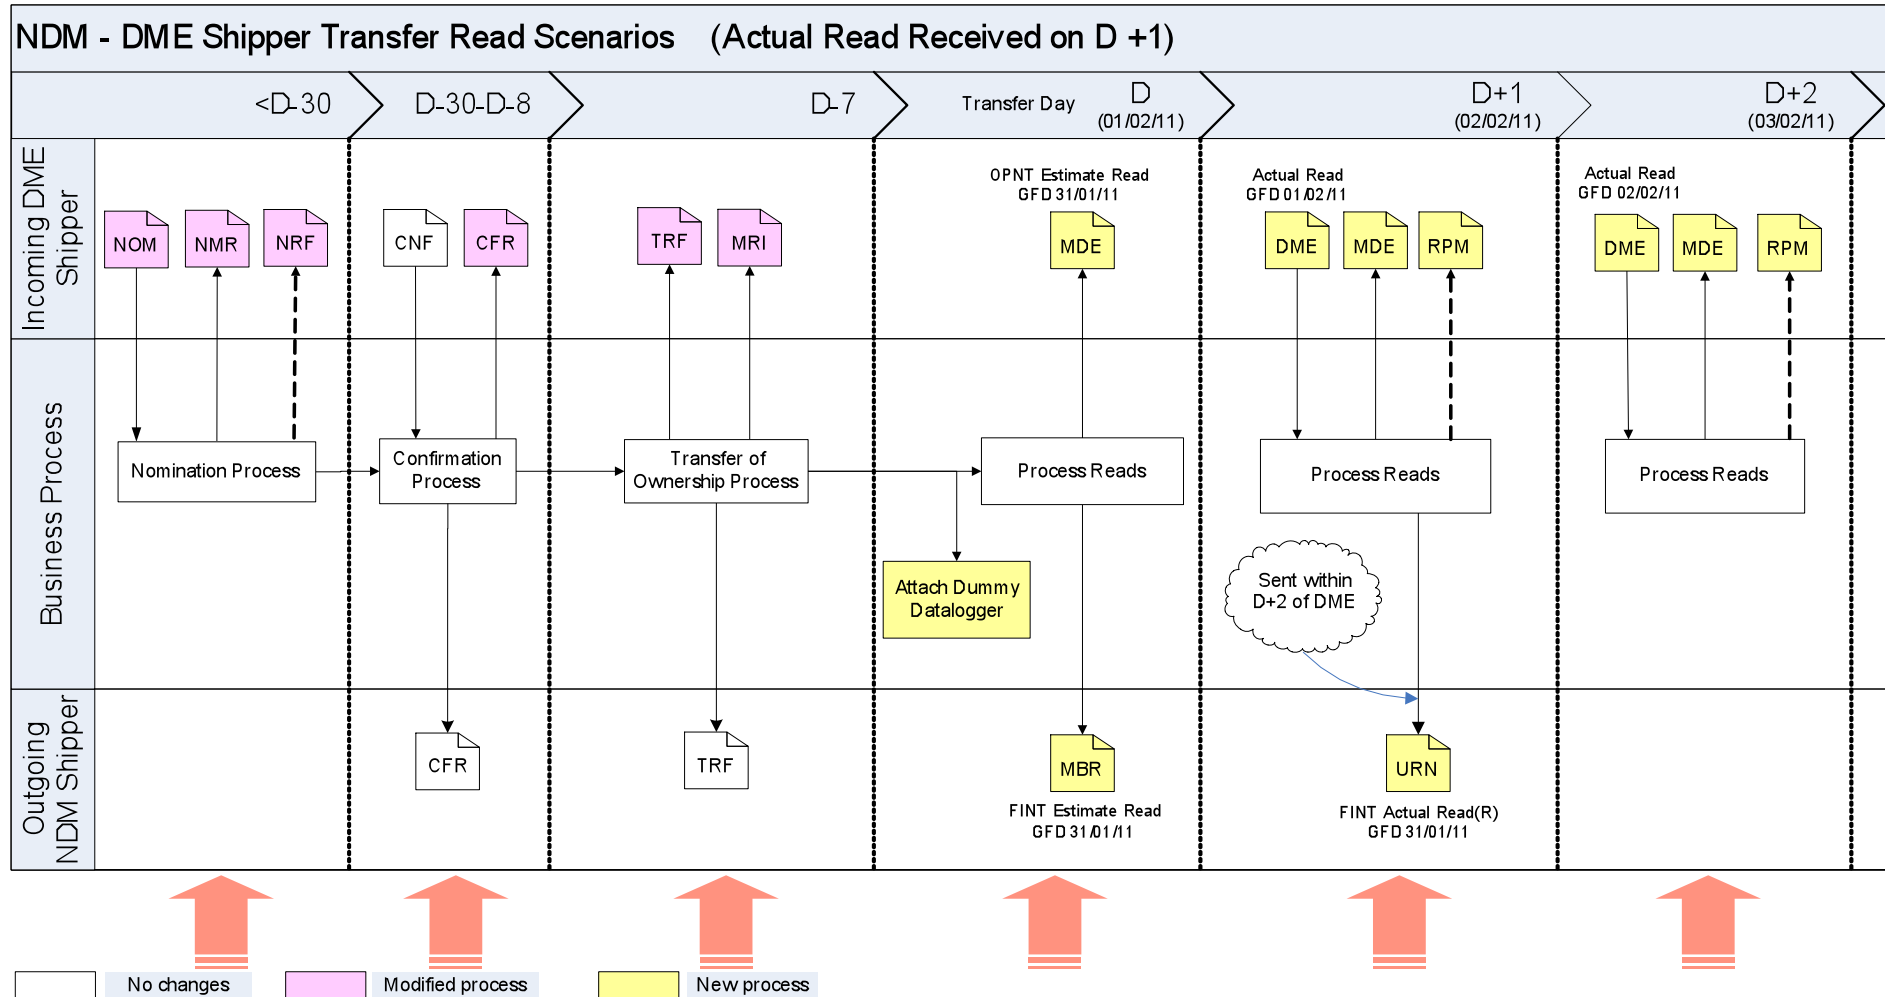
NDM - DME Shipper Transfer Read Scenarios (Actual Read Received on D +1)

<D-30

D-30-D-8

D-7

Transfer Day D (01/02/11)

D+1 (02/02/11)

D+2 (03/02/11)

Incoming DME Shipper

Business Process

Outgoing NDM Shipper

NOM

NMR

NRF

Nomination Process

CNF

CFR

Confirmation Process

CFR

TRF

MRI

Transfer of Ownership Process

TRF

OPNT Estimate Read GFD 31/01/11

MDE

Process Reads

Attach Dummy Datalogger

MBR

FINT Estimate Read GFD 31/01/11

Actual Read GFD 01/02/11

DME

MDE

RPM

Process Reads

Sent within D+2 of DME

URN

FINT Actual Read(R) GFD 31/01/11

Actual Read GFD 02/02/11

DME

MDE

RPM

Process Reads

No changes

Modified process

New process